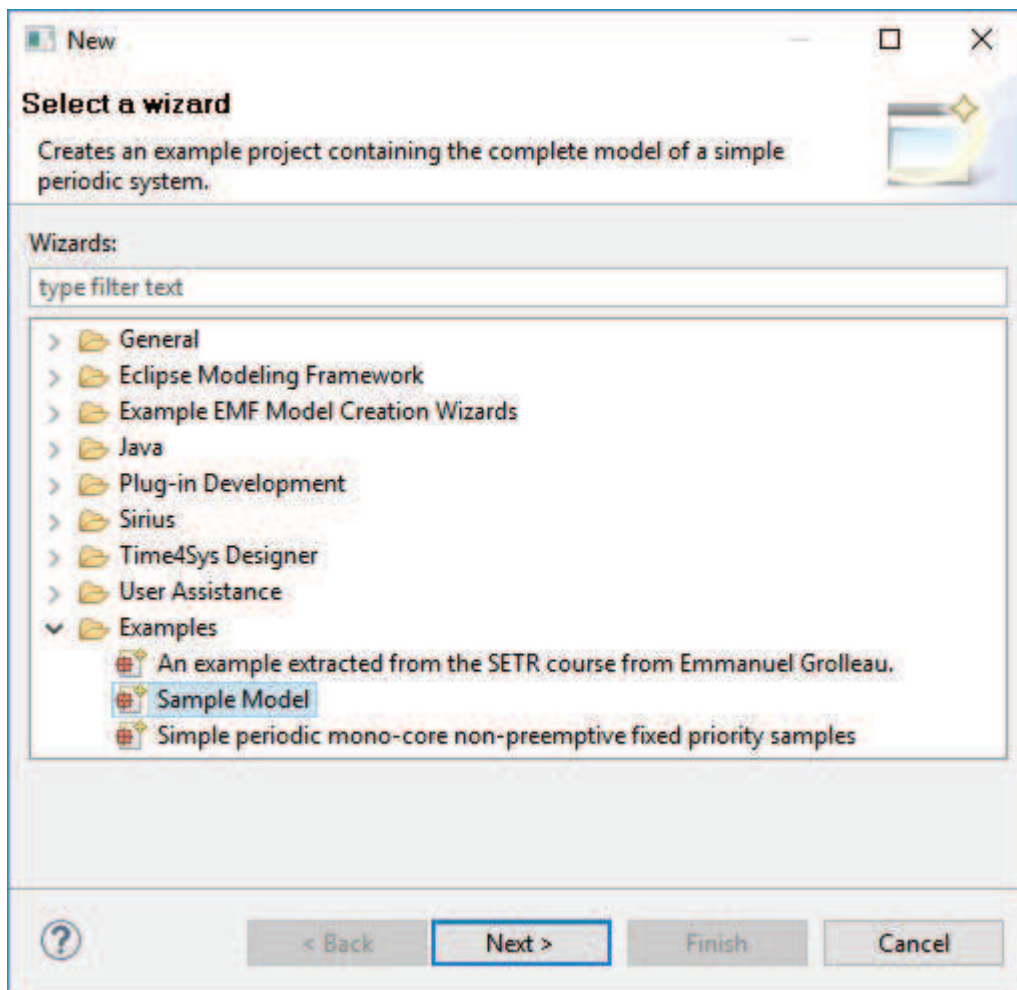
New

Select a wizard

Creates an example project containing the complete model of a simple periodic system.

Wizards:

type filter text

General
Eclipse Modeling Framework
Example EMF Model Creation Wizards
Java
Plug-in Development
Sirius
Time4Sys Designer
User Assistance
Examples
An example extracted from the SETR course from Emmanuel Grolleau.
Sample Model
Simple periodic mono-core non-preemptive fixed priority samples

< Back
Next >
Finish
Cancel